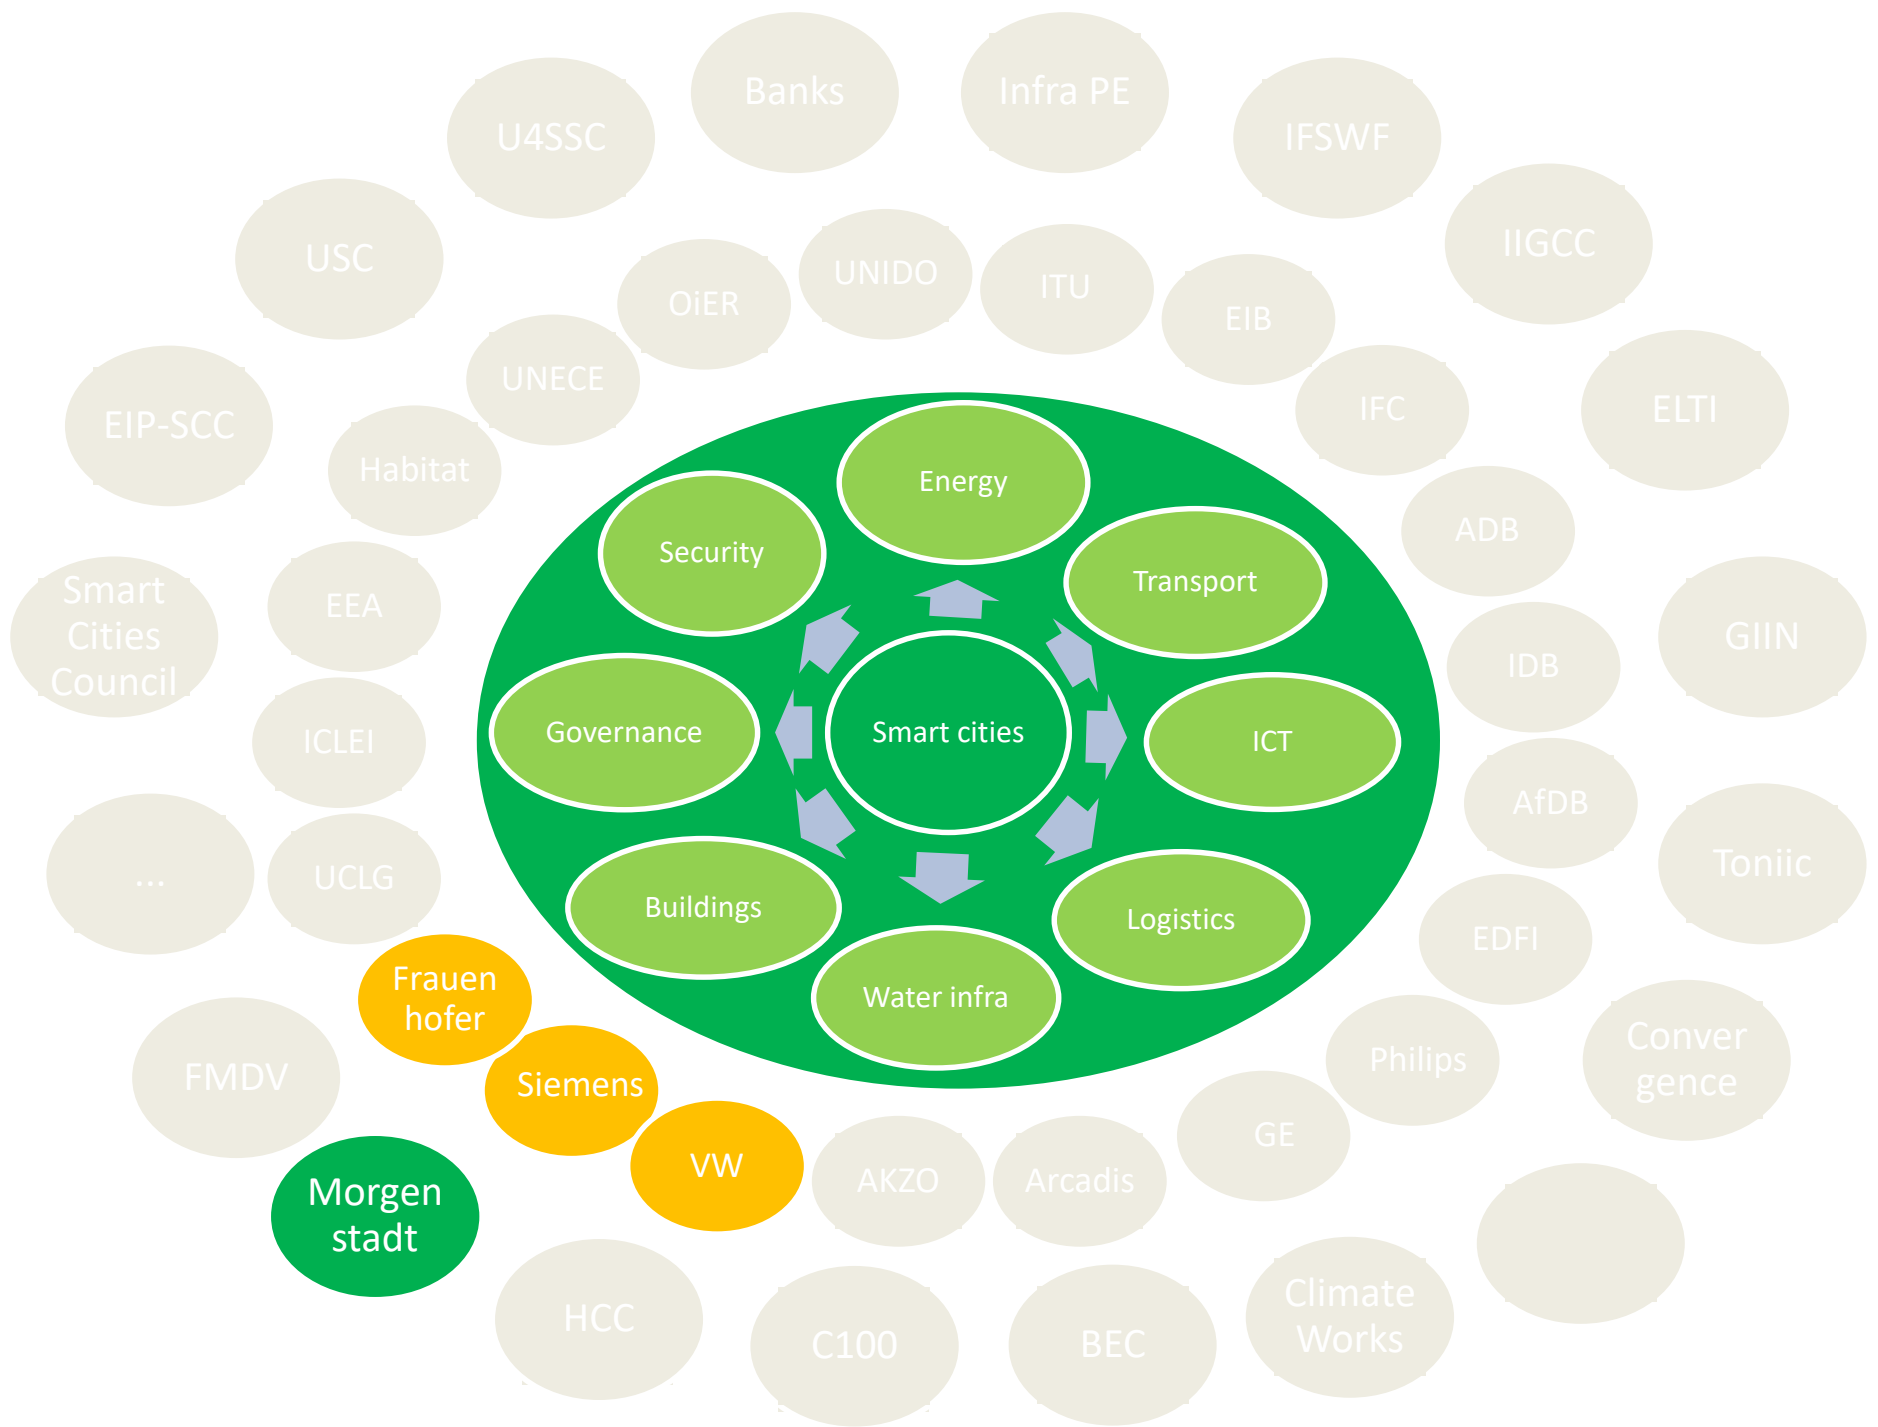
Banks

Infra PE

U4SSC

IFSWF

USC

UNIDO

ITU

IIGCC

OiER

EIB

UNECE

EIP-SCC

IFC

ELTI

Habitat

Energy

Security

ADB

Transport

Smart Cities Council

EEA

GIIN

IDB

Governance

Smart cities

ICT

ICLEI

AfDB

Toniic

...

UCLG

Buildings

Logistics

EDFI

Frauen hofer

Water infra

FMDV

Siemens

Philips

Conver gence

VW

GE

AKZO

Arcadis

Morgen stadt

HCC

C100

BEC

Climate Works